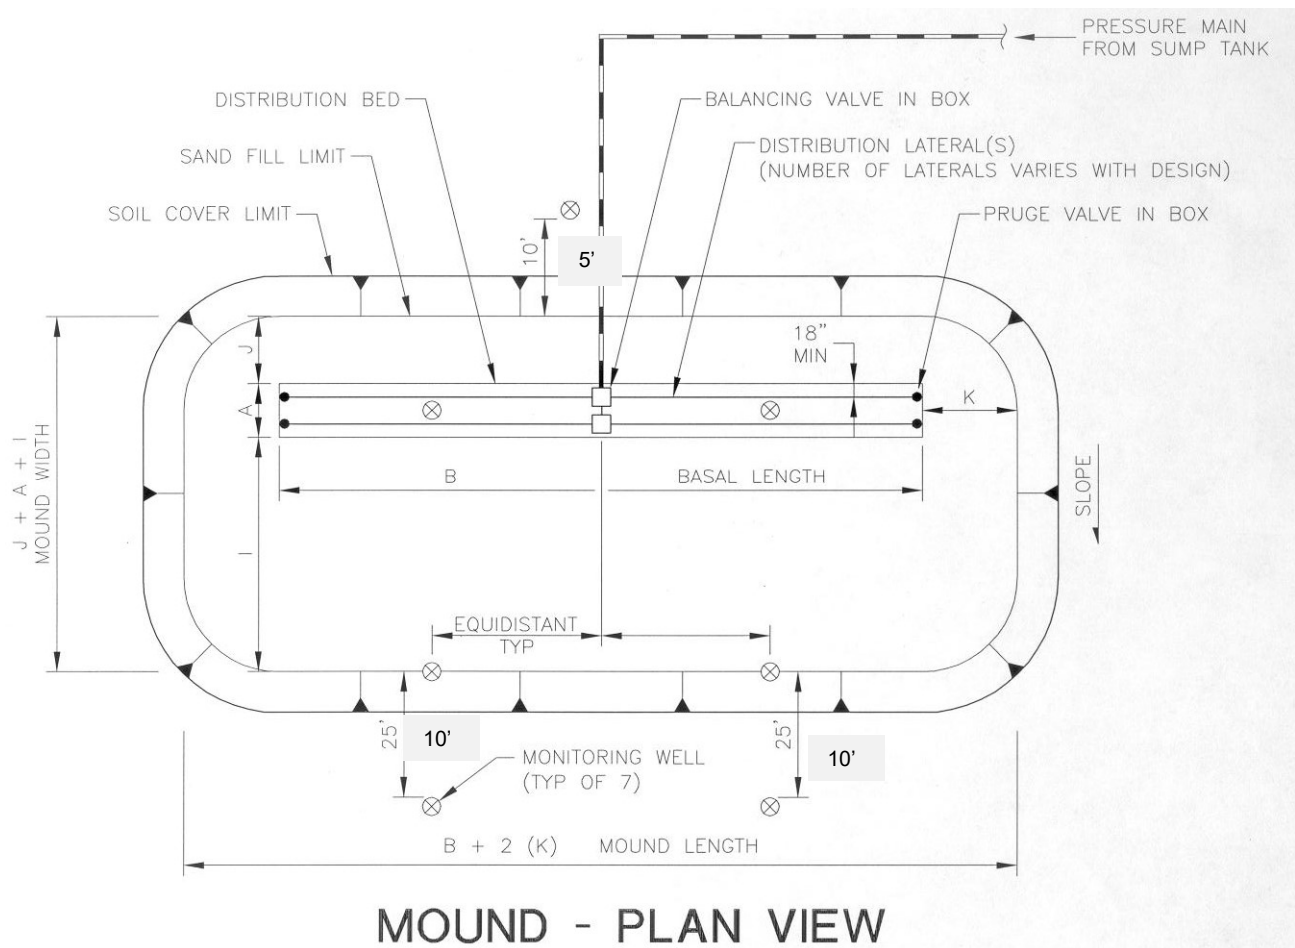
PRESSURE MAIN FROM SUMP TANK

DISTRIBUTION BED

BALANCING VALVE IN BOX

DISTRIBUTION LATERAL(S) (NUMBER OF LATERALS VARIES WITH DESIGN)

SAND FILL LIMIT

SOIL COVER LIMIT

PRUGE VALVE IN BOX

10'

5'

18" MIN

J

A

K

J + A + I MOUND WIDTH

B

BASAL LENGTH

SLOPE

I

EQUIDISTANT TYP

25'

10'

MONITORING WELL (TYP OF 7)

25'

10'

B + 2 (K) MOUND LENGTH

MOUND - PLAN VIEW